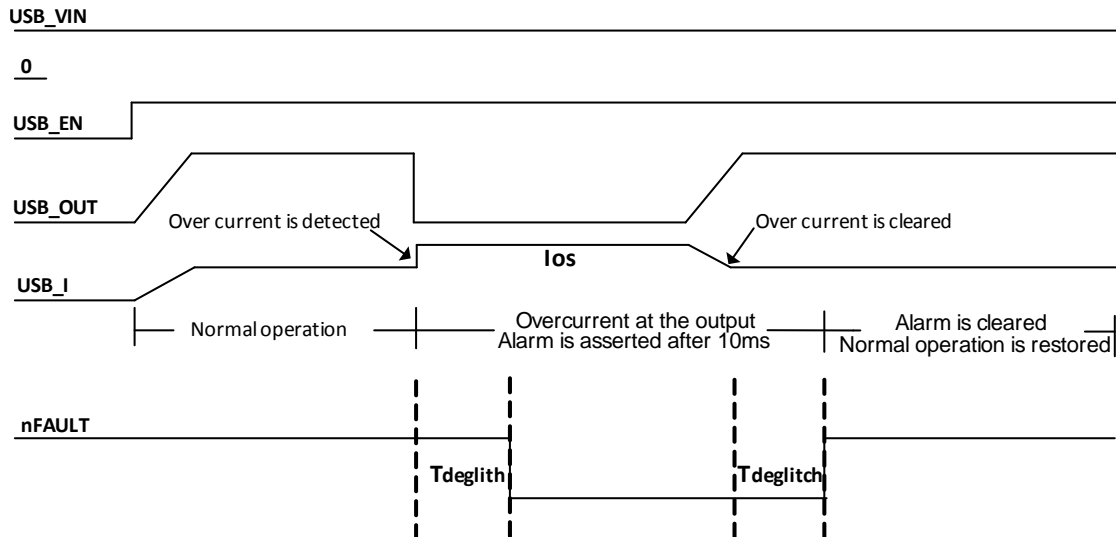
USB_VIN

0

USB_EN

USB_OUT

Over current is detected

Over current is cleared

USB_I

Ios

Normal operation

Overcurrent at the output
Alarm is asserted after 10ms

Alarm is cleared
Normal operation is restored

nFAULT

Tdeglith

Tdeglitch